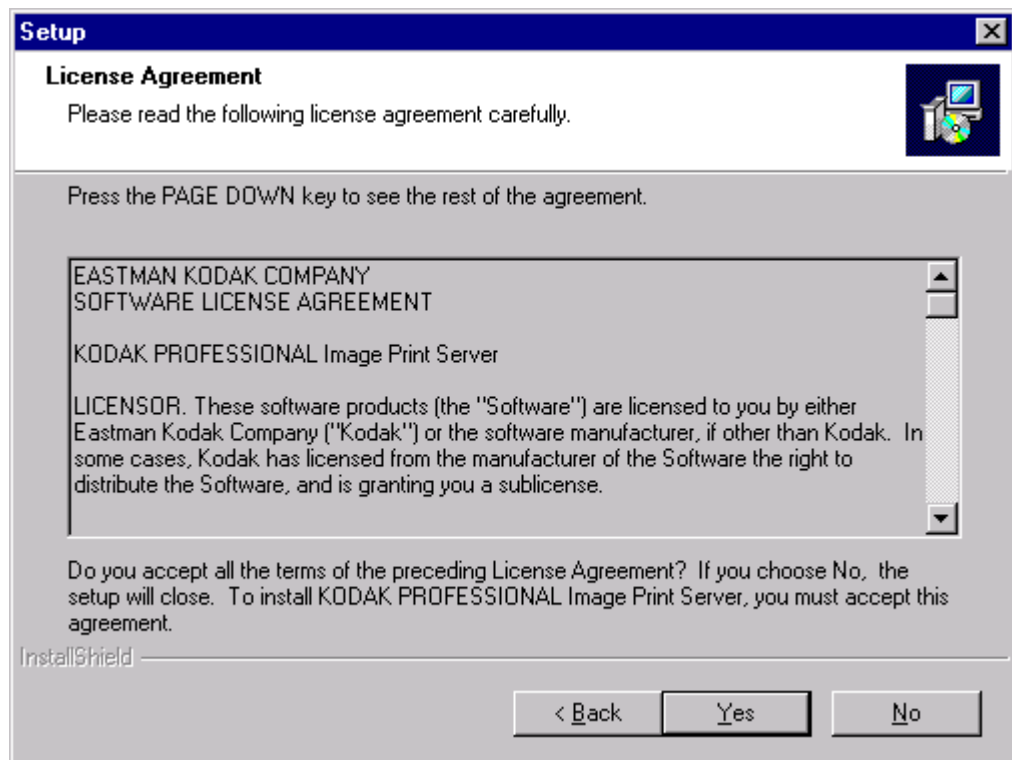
Setup

License Agreement

Please read the following license agreement carefully.

Press the PAGE DOWN key to see the rest of the agreement.

EASTMAN KODAK COMPANY
SOFTWARE LICENSE AGREEMENT

KODAK PROFESSIONAL Image Print Server

LICENSOR. These software products (the "Software") are licensed to you by either Eastman Kodak Company ("Kodak") or the software manufacturer, if other than Kodak. In some cases, Kodak has licensed from the manufacturer of the Software the right to distribute the Software, and is granting you a sublicense.

Do you accept all the terms of the preceding License Agreement? If you choose No, the setup will close. To install KODAK PROFESSIONAL Image Print Server, you must accept this agreement.

InstallShield

< Back

Yes

No